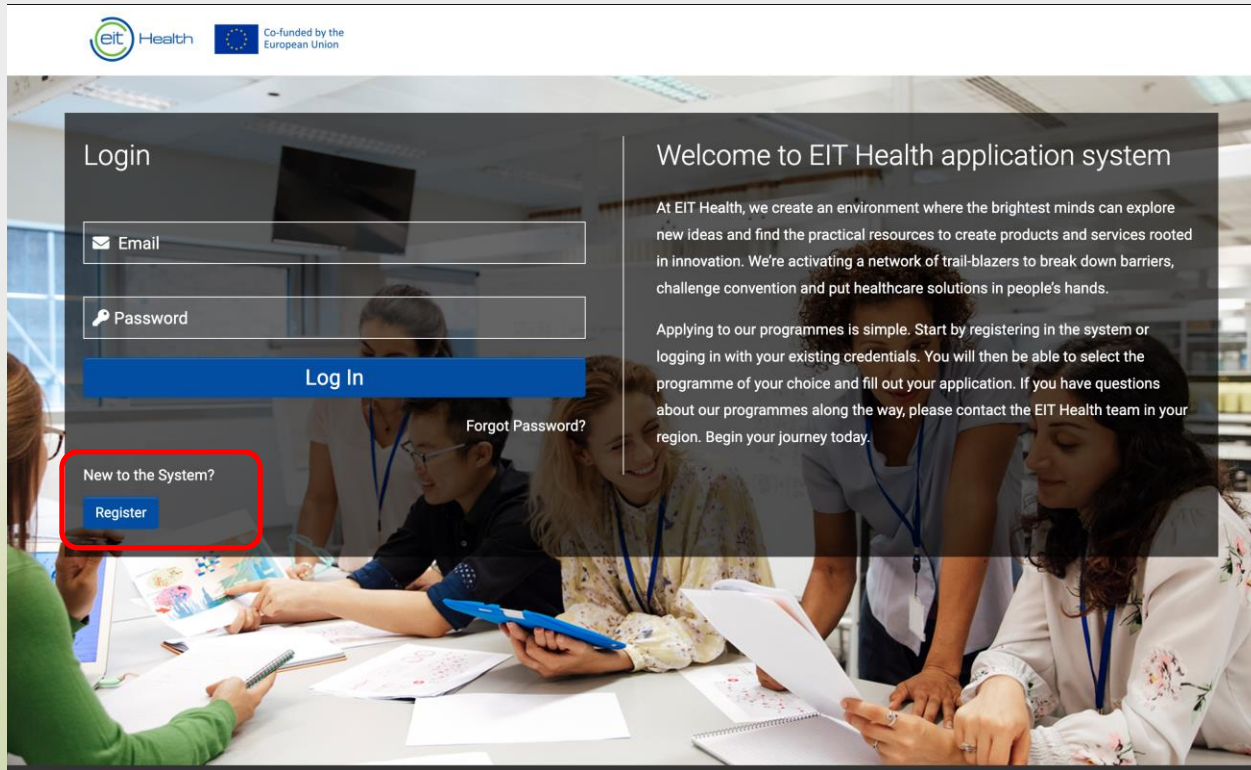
eit Health

Co-funded by the European Union

Login

Email

Password

Log In

Forgot Password?

New to the System?

Register

Welcome to EIT Health application system

At EIT Health, we create an environment where the brightest minds can explore new ideas and find the practical resources to create products and services rooted in innovation. We're activating a network of trail-blazers to break down barriers, challenge convention and put healthcare solutions in people's hands.

Applying to our programmes is simple. Start by registering in the system or logging in with your existing credentials. You will then be able to select the programme of your choice and fill out your application. If you have questions about our programmes along the way, please contact the EIT Health team in your region. Begin your journey today.